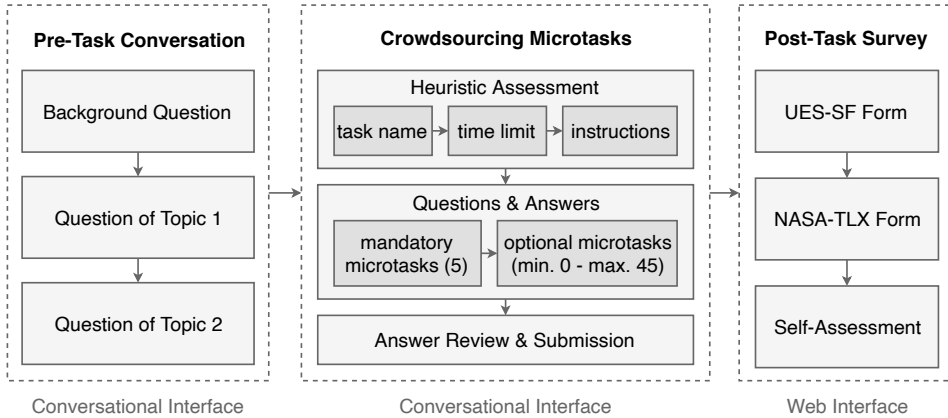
Pre-Task Conversation

Background Question

Question of Topic 1

Question of Topic 2

Conversational Interface

Crowdsourcing Microtasks

Heuristic Assessment

task name

time limit

instructions

Questions & Answers

mandatory microtasks (5)

optional microtasks (min. 0 - max. 45)

Answer Review & Submission

Conversational Interface

Post-Task Survey

UES-SF Form

NASA-TLX Form

Self-Assessment

Web Interface